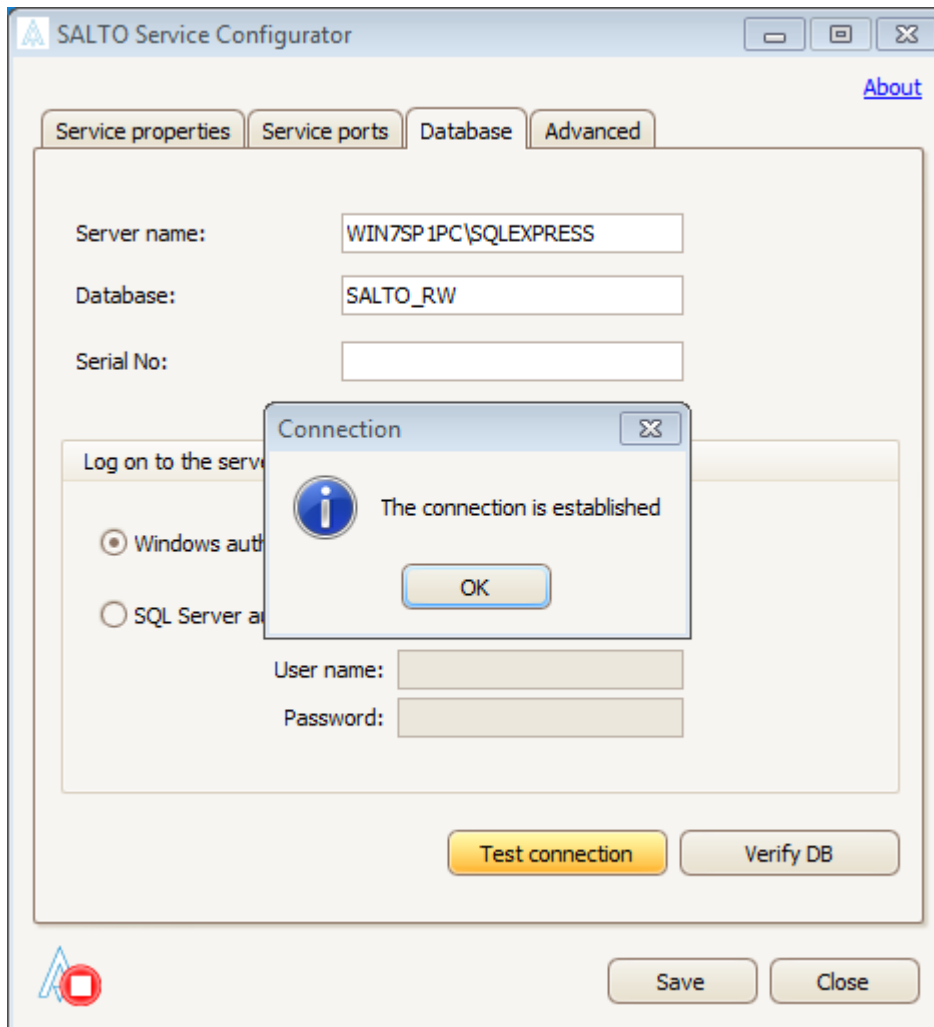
SALTO Service Configurator

About

Service properties | Service ports | Database | Advanced

Server name: WIN7SP1PC\SQLEXPRESS

Database: SALTO_RW

Serial No:

Log on to the serve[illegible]

Windows auth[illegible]

SQL Server a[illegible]

User name:

Password:

Connection

The connection is established

OK

Test connection

Verify DB

Save

Close